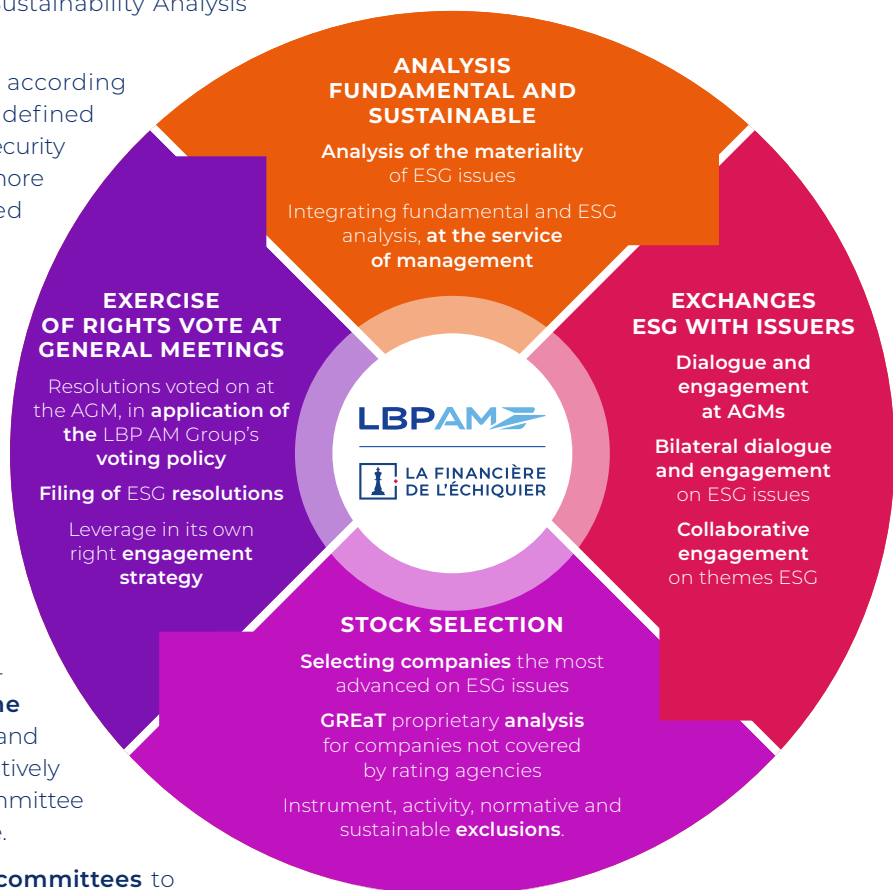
ustainability Analysis

according
defined
ecurity
more
ed

ANALYSIS FUNDAMENTAL AND SUSTAINABLE

Analysis of the materiality of ESG issues

Integrating fundamental and ESG analysis, at the service of management

EXERCISE OF RIGHTS VOTE AT GENERAL MEETINGS

Resolutions voted on at the AGM, in application of the LBP AM Group's voting policy

Filing of ESG resolutions

Leverage in its own right engagement strategy

LBPAM

LA FINANCIÈRE DE L'ÉCHIQUIER

EXCHANGES ESG WITH ISSUERS

Dialogue and engagement at AGMs

Bilateral dialogue and engagement on ESG issues

Collaborative engagement on themes ESG

STOCK SELECTION

Selecting companies the most advanced on ESG issues

GREaT proprietary analysis for companies not covered by rating agencies

Instrument, activity, normative and sustainable exclusions.

he
and
tively
mmittee
.

committees to